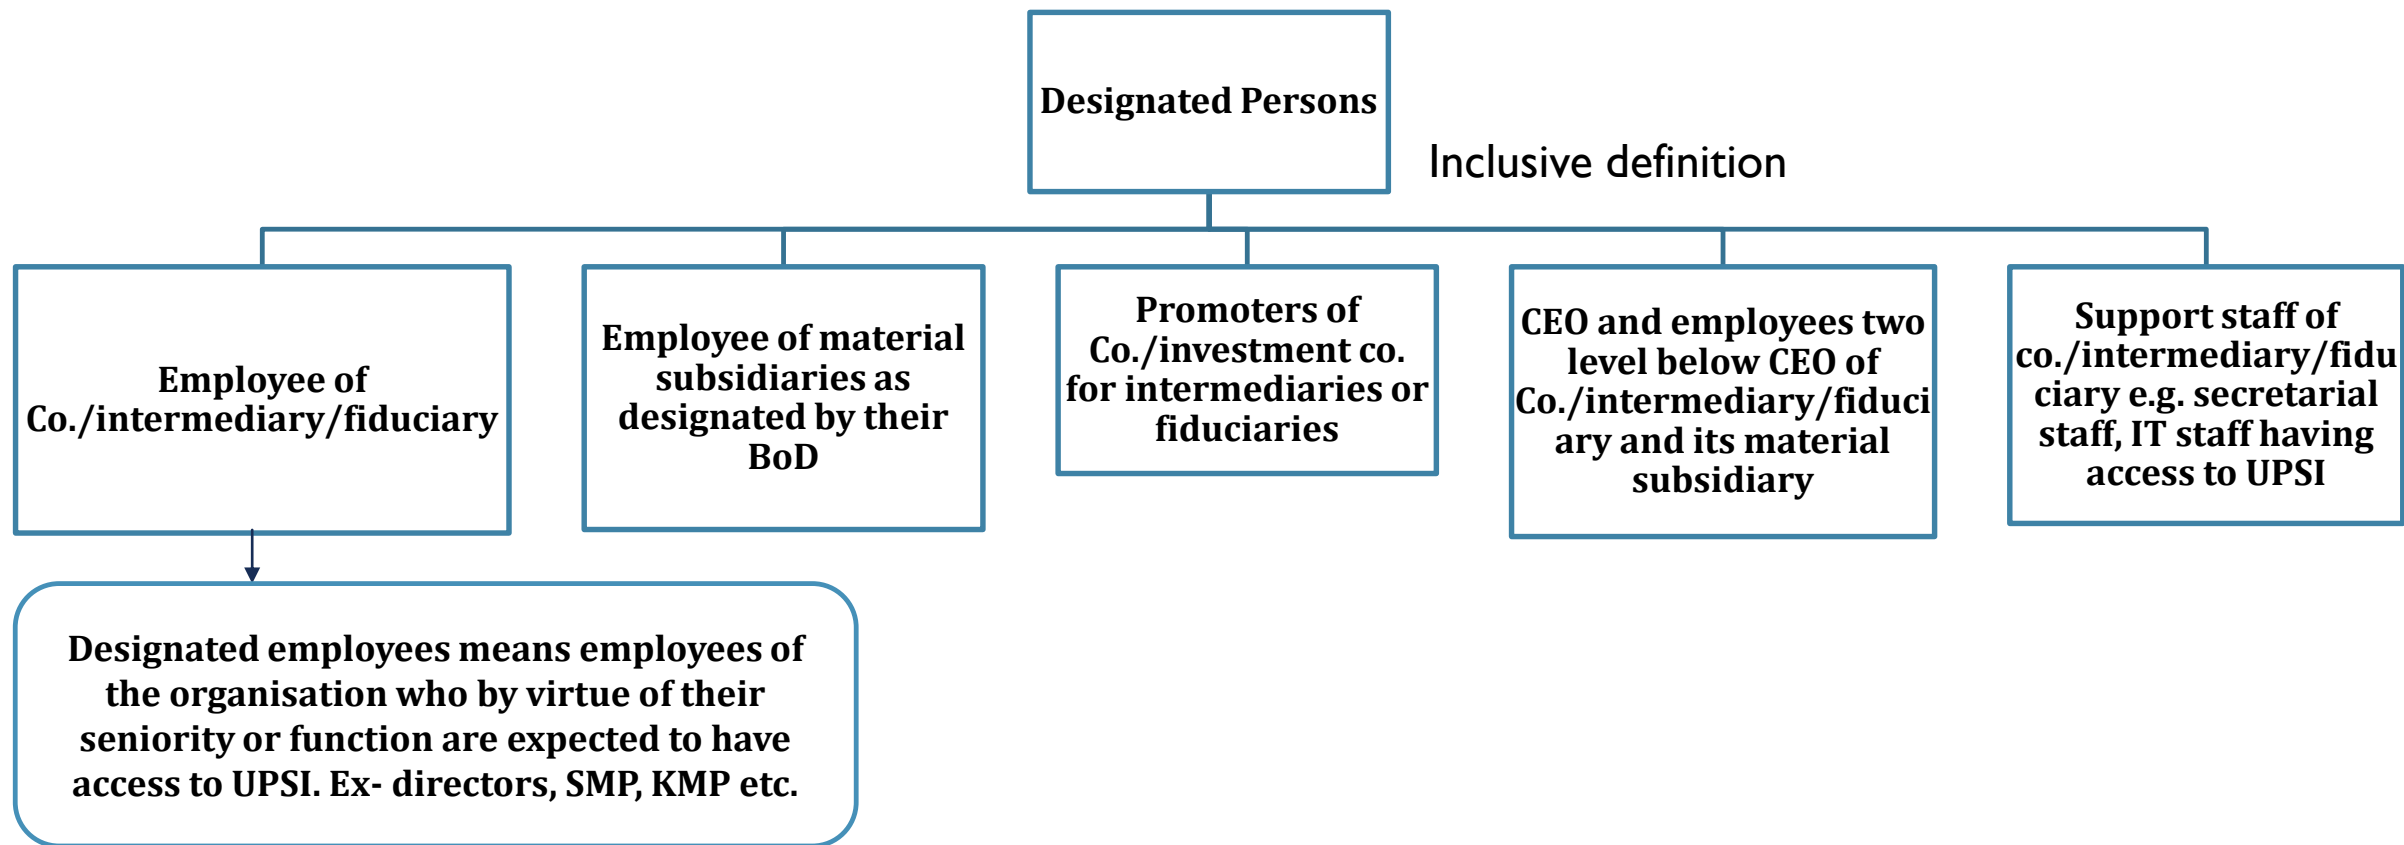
Designated Persons

Inclusive definition

Employee of Co./intermediary/fiduciary

Employee of material subsidiaries as designated by their BoD

Promoters of Co./investment co. for intermediaries or fiduciaries

CEO and employees two level below CEO of Co./intermediary/fiduciary and its material subsidiary

Support staff of co./intermediary/fiduciary e.g. secretarial staff, IT staff having access to UPSI

Designated employees means employees of the organisation who by virtue of their seniority or function are expected to have access to UPSI. Ex- directors, SMP, KMP etc.